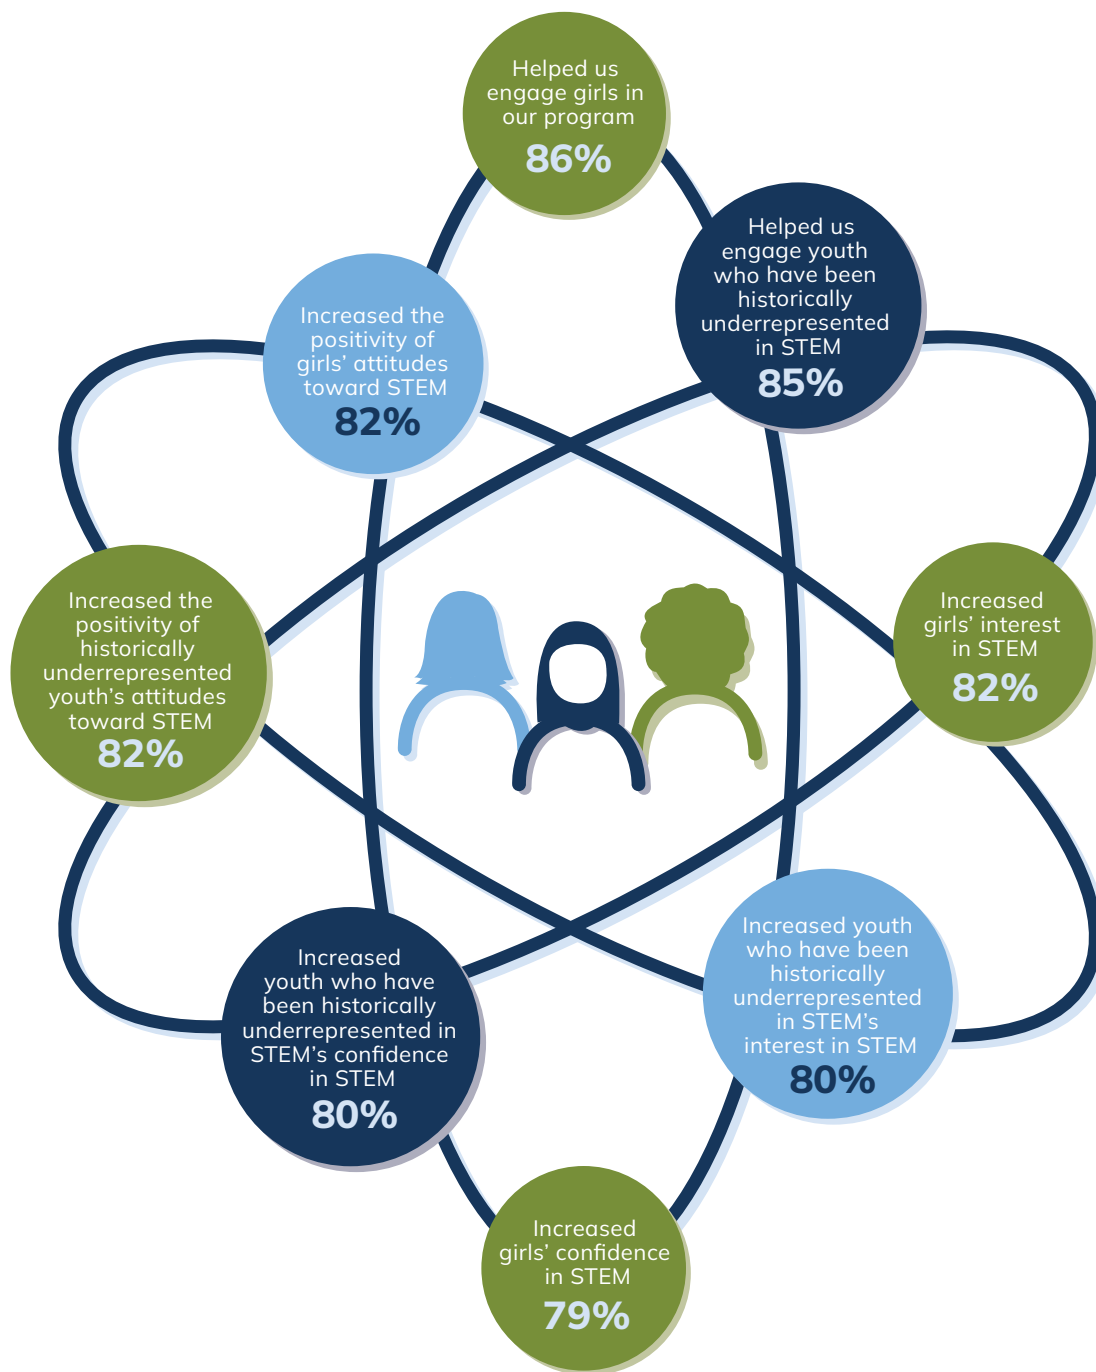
Helped us engage girls in our program
86%

Helped us engage youth who have been historically underrepresented in STEM
85%

Increased the positivity of girls' attitudes toward STEM
82%

Increased the positivity of historically underrepresented youth's attitudes toward STEM
82%

Increased girls' interest in STEM
82%

Increased youth who have been historically underrepresented in STEM's confidence in STEM
80%

Increased youth who have been historically underrepresented in STEM's interest in STEM
80%

Increased girls' confidence in STEM
79%